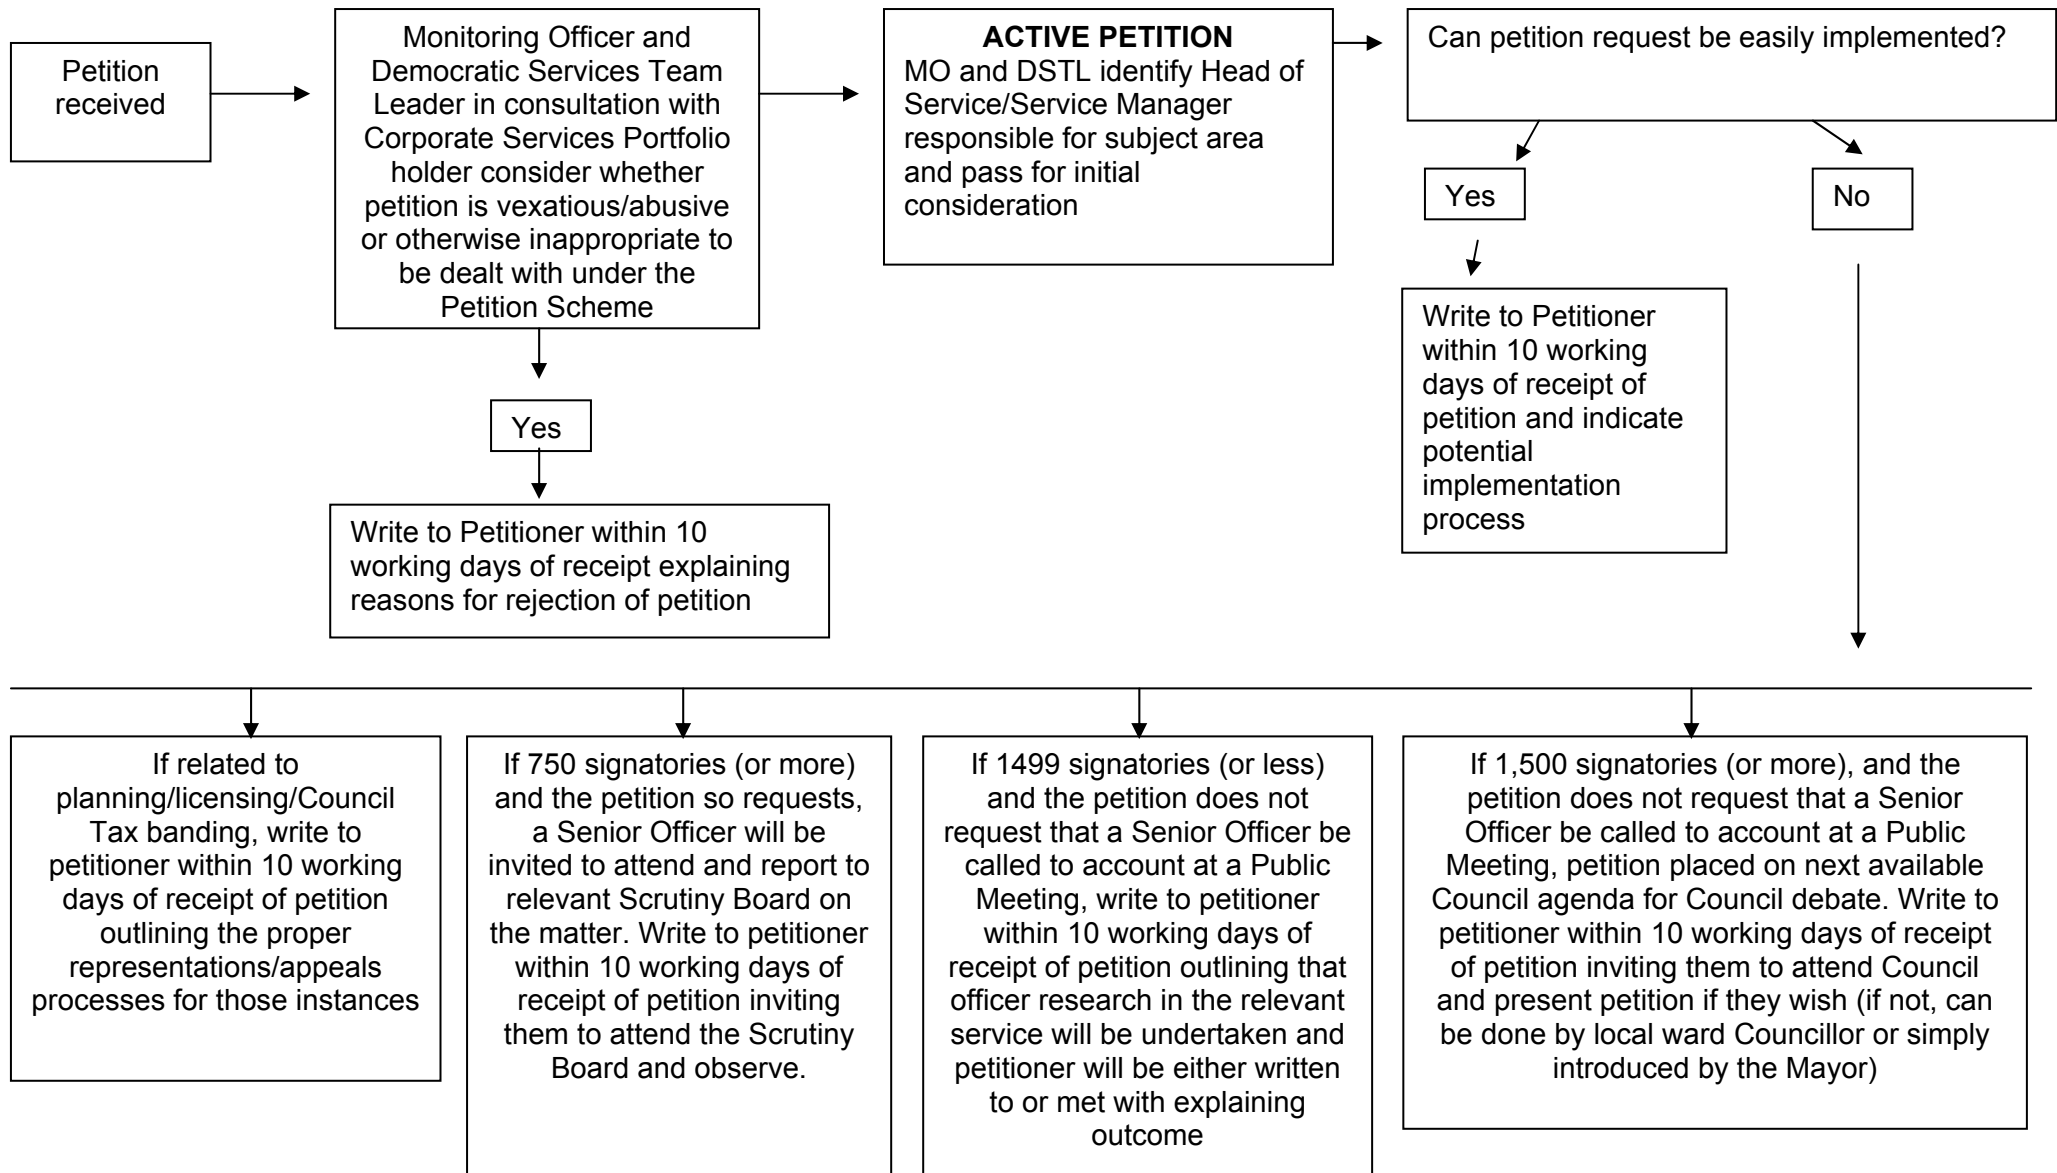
Petition received

Monitoring Officer and Democratic Services Team Leader in consultation with Corporate Services Portfolio holder consider whether petition is vexatious/abusive or otherwise inappropriate to be dealt with under the Petition Scheme

Yes

Write to Petitioner within 10 working days of receipt explaining reasons for rejection of petition

ACTIVE PETITION
MO and DSTL identify Head of Service/Service Manager responsible for subject area and pass for initial consideration

Can petition request be easily implemented?

Yes

No

Write to Petitioner within 10 working days of receipt of petition and indicate potential implementation process

If related to planning/licensing/Council Tax banding, write to petitioner within 10 working days of receipt of petition outlining the proper representations/appeals processes for those instances

If 750 signatories (or more) and the petition so requests, a Senior Officer will be invited to attend and report to relevant Scrutiny Board on the matter. Write to petitioner within 10 working days of receipt of petition inviting them to attend the Scrutiny Board and observe.

If 1499 signatories (or less) and the petition does not request that a Senior Officer be called to account at a Public Meeting, write to petitioner within 10 working days of receipt of petition outlining that officer research in the relevant service will be undertaken and petitioner will be either written to or met with explaining outcome

If 1,500 signatories (or more), and the petition does not request that a Senior Officer be called to account at a Public Meeting, petition placed on next available Council agenda for Council debate. Write to petitioner within 10 working days of receipt of petition inviting them to attend Council and present petition if they wish (if not, can be done by local ward Councillor or simply introduced by the Mayor)